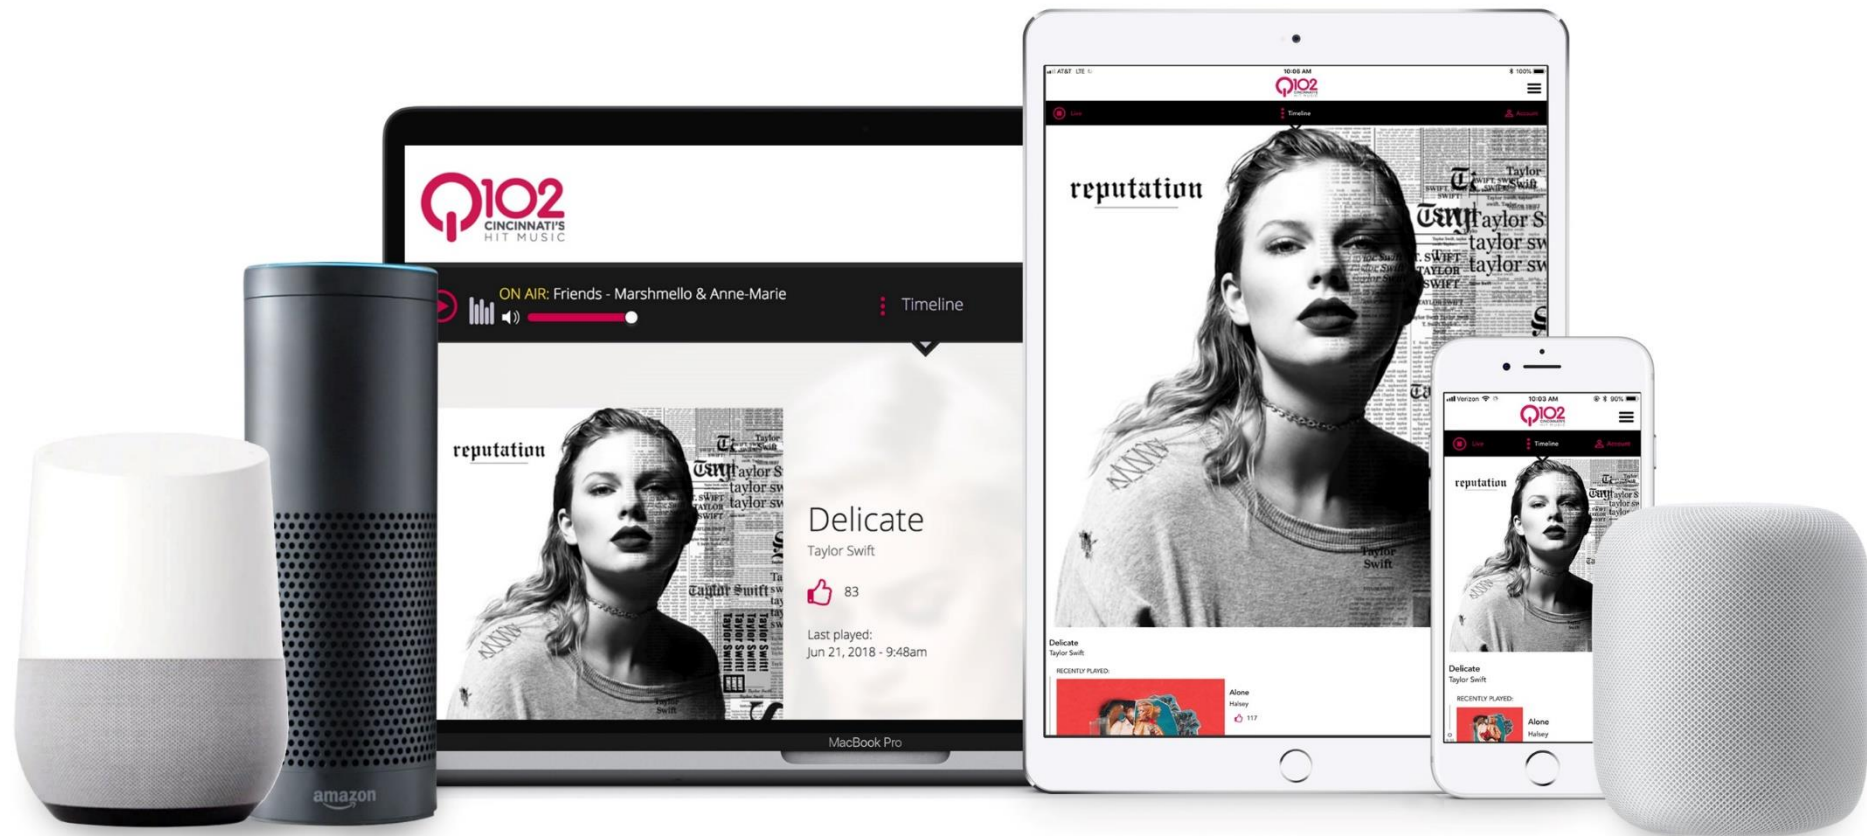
Q102
CINCINNATI'S
HIT MUSIC

ON AIR: Friends - Marshmello & Anne-Marie

Timeline

reputation

Taylor Swift

Delicate
Taylor Swift

83

Last played:
Jun 21, 2018 - 9:48am

MacBook Pro

amazon

AT&T LTE 10:08 AM 100%

Q102

Live Timeline Account

reputation

Delicate
Taylor Swift

RECENTLY PLAYED:

Alone
Halsey
117

Verizon 10:03 AM 90%

Q102

Live Timeline Account

reputation

Delicate
Taylor Swift

RECENTLY PLAYED:

Alone
Halsey